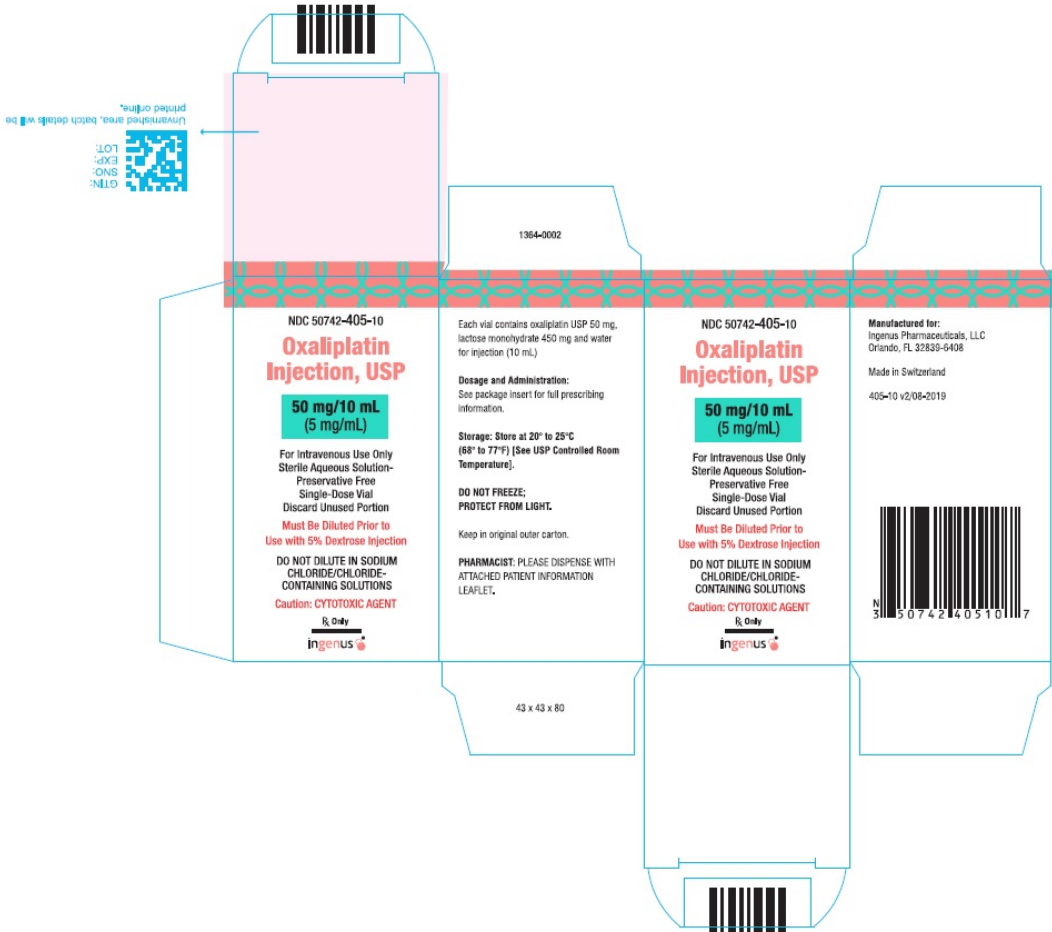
Unvarnished area, batch details will be printed online.

GTIN:
SNO:
EXP:
LOT:

1364-0002

NDC 50742-405-10
Oxaliplatin Injection, USP
50 mg/10 mL
(5 mg/mL)
For Intravenous Use Only
Sterile Aqueous Solution-
Preservative Free
Single-Dose Vial
Discard Unused Portion
Must Be Diluted Prior to Use with 5% Dextrose Injection
DO NOT DILUTE IN SODIUM CHLORIDE/CHLORIDE-CONTAINING SOLUTIONS
Caution: CYTOTOXIC AGENT
℞ Only
ingenus

Each vial contains oxaliplatin USP 50 mg, lactose monohydrate 450 mg and water for injection (10 mL)

Dosage and Administration:
See package insert for full prescribing information.

Storage: Store at 20° to 25°C (68° to 77°F) [See USP Controlled Room Temperature].

DO NOT FREEZE;
PROTECT FROM LIGHT.

Keep in original outer carton.

PHARMACIST: PLEASE DISPENSE WITH ATTACHED PATIENT INFORMATION LEAFLET.

43 x 43 x 80

NDC 50742-405-10
Oxaliplatin Injection, USP
50 mg/10 mL
(5 mg/mL)
For Intravenous Use Only
Sterile Aqueous Solution-
Preservative Free
Single-Dose Vial
Discard Unused Portion
Must Be Diluted Prior to Use with 5% Dextrose Injection
DO NOT DILUTE IN SODIUM CHLORIDE/CHLORIDE-CONTAINING SOLUTIONS
Caution: CYTOTOXIC AGENT
℞ Only
ingenus

Manufactured for:
Ingenus Pharmaceuticals, LLC
Orlando, FL 32839-6408

Made in Switzerland

405-10 v2/08-2019

N
3 50742 40510 7